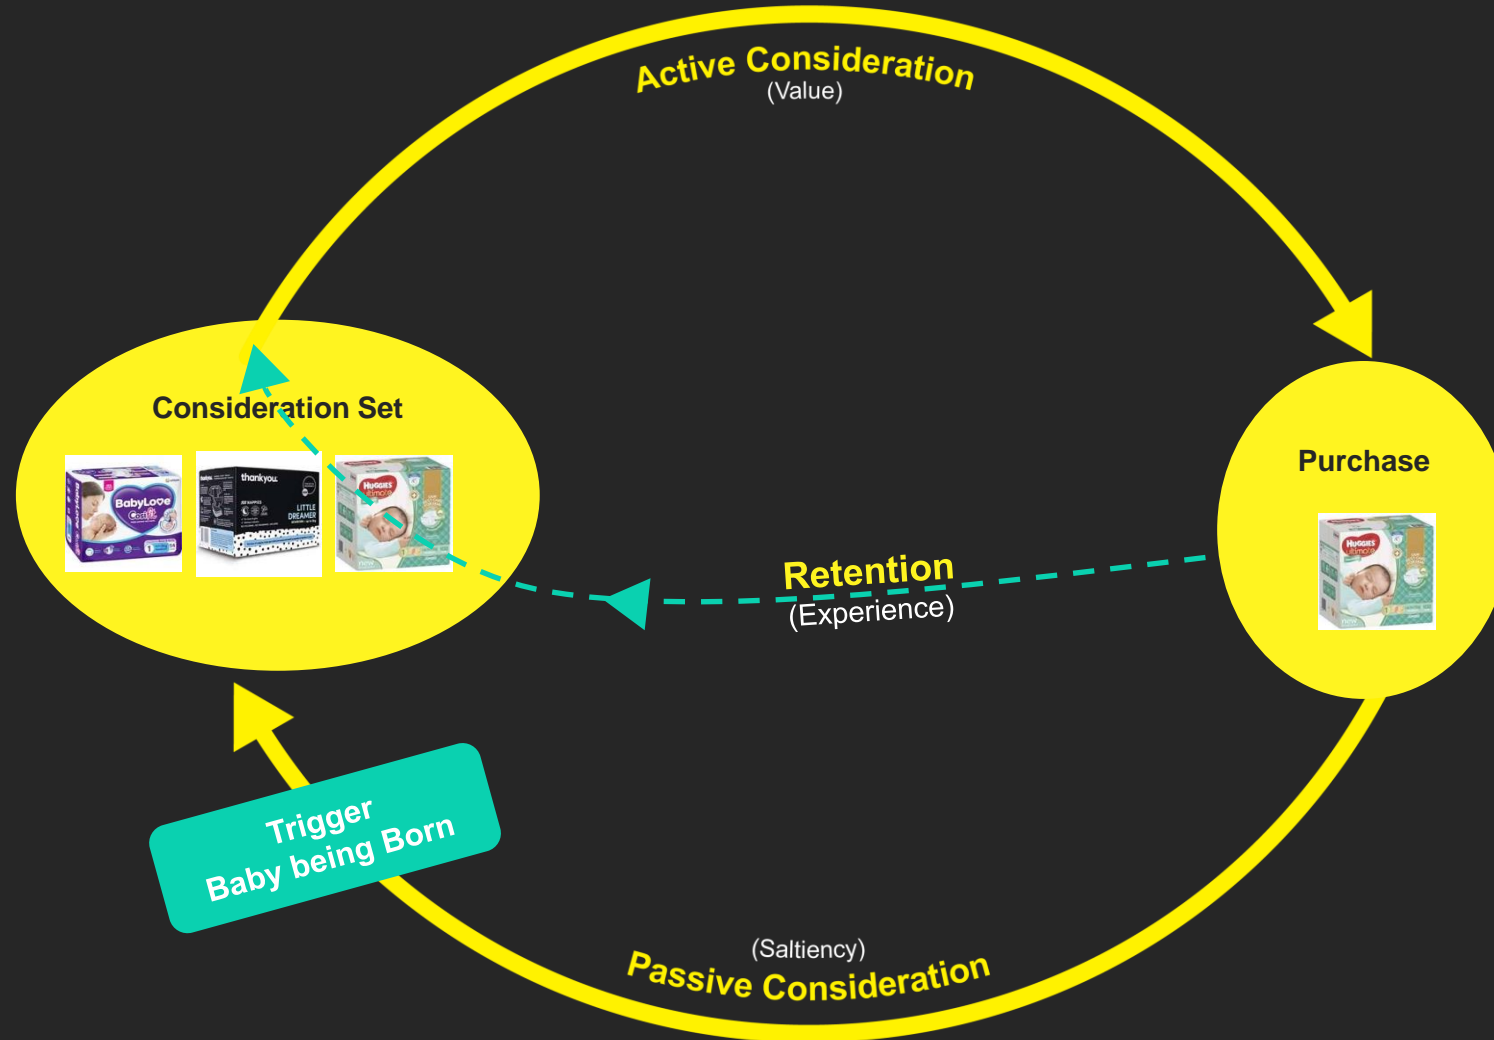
Active Consideration
(Value)

Consideration Set

BabyLove

thankyou.

LITTLE DREAMER

HUGGIES Ultimate

Purchase

HUGGIES Ultimate

Retention
(Experience)

Trigger
Baby being Born

(Saltiency)
Passive Consideration